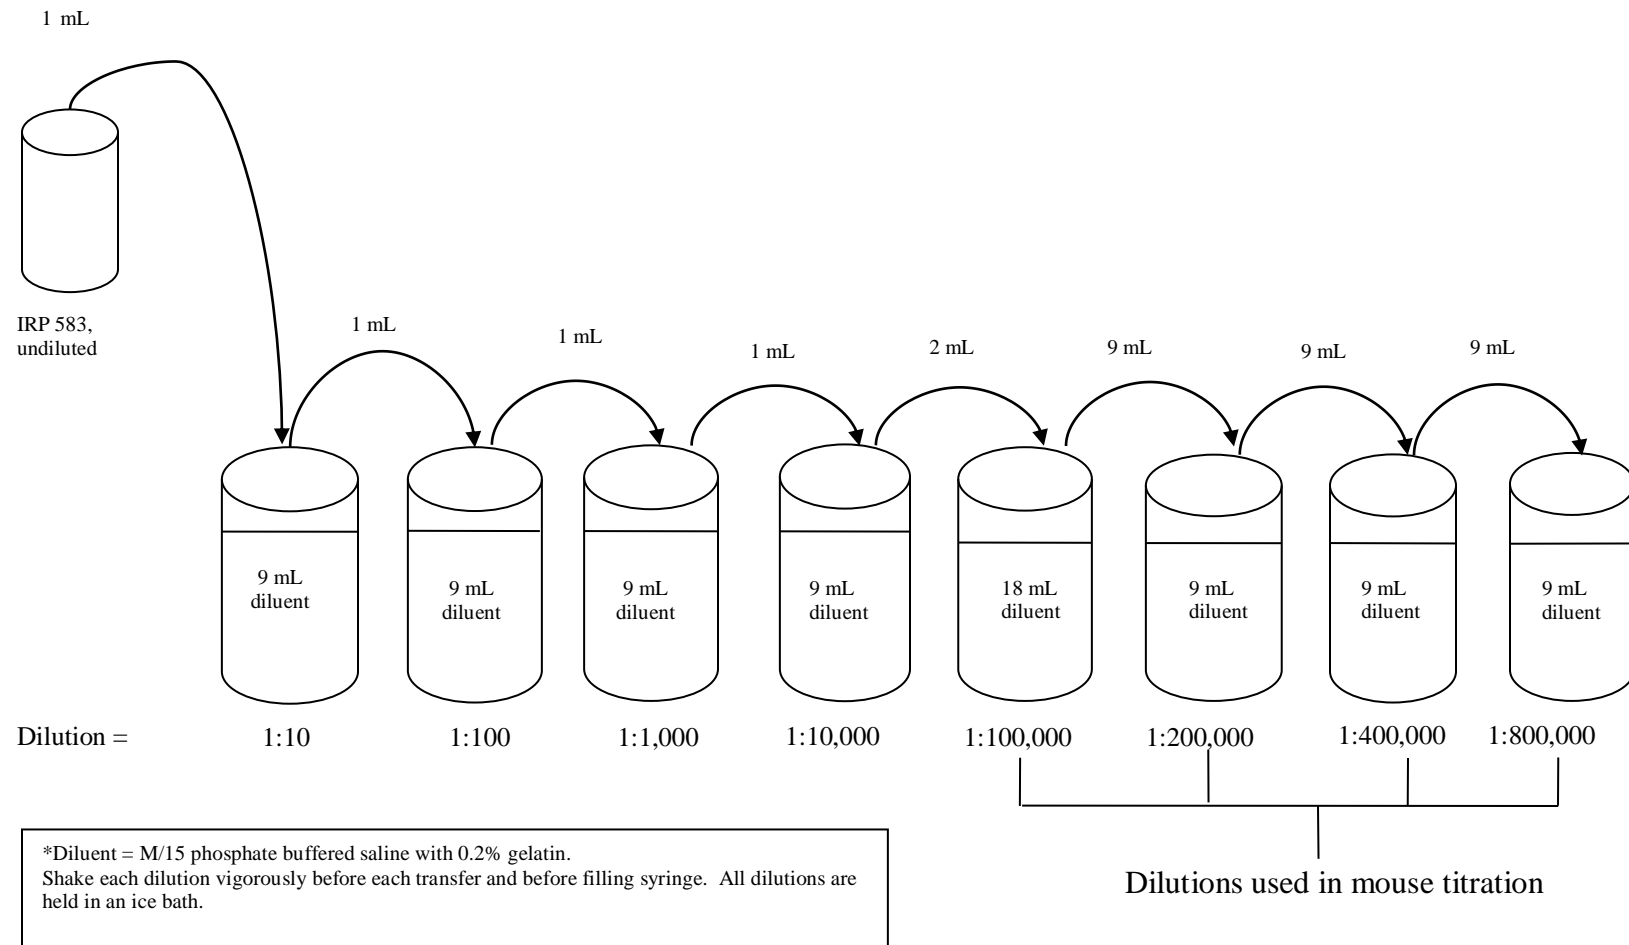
1 mL

IRP 583, undiluted

1 mL

1 mL

1 mL

2 mL

9 mL

9 mL

9 mL

9 mL diluent

9 mL diluent

9 mL diluent

9 mL diluent

18 mL diluent

9 mL diluent

9 mL diluent

9 mL diluent

Dilution = 1:10 1:100 1:1,000 1:10,000 1:100,000 1:200,000 1:400,000 1:800,000

Dilutions used in mouse titration

*Diluent = M/15 phosphate buffered saline with 0.2% gelatin.
Shake each dilution vigorously before each transfer and before filling syringe. All dilutions are held in an ice bath.